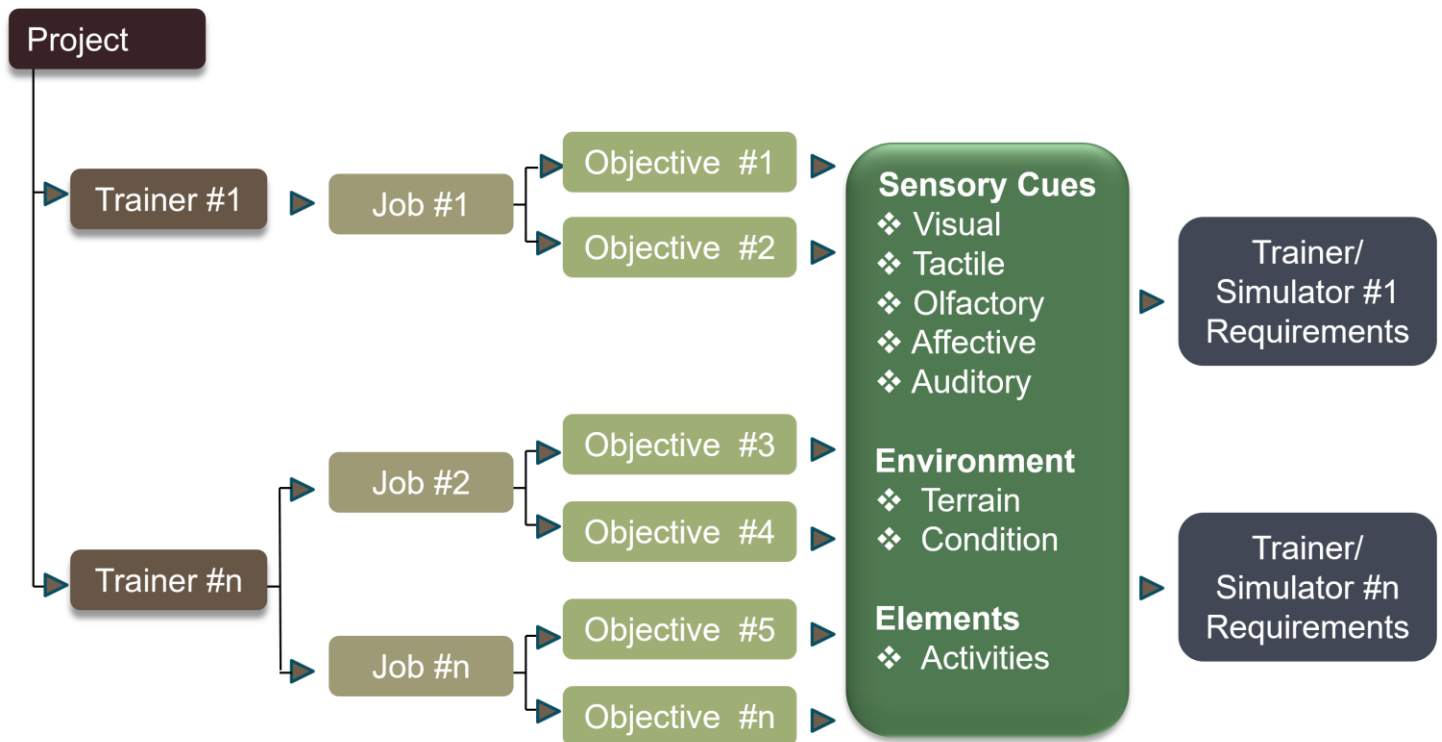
Project

Trainer #1

Job #1

Objective #1

Objective #2

Trainer #n

Job #2

Objective #3

Objective #4

Job #n

Objective #5

Objective #n

Sensory Cues
❖ Visual
❖ Tactile
❖ Olfactory
❖ Affective
❖ Auditory

Environment
❖ Terrain
❖ Condition

Elements
❖ Activities

Trainer/ Simulator #1 Requirements

Trainer/ Simulator #n Requirements